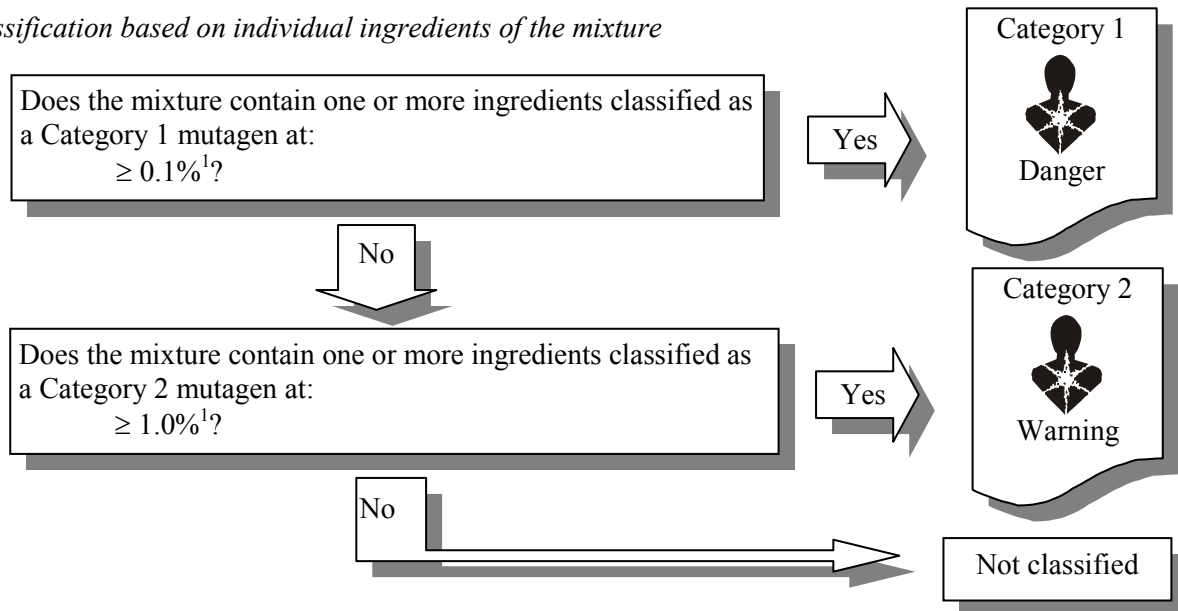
ssification based on individual ingredients of the mixture

Does the mixture contain one or more ingredients classified as a Category 1 mutagen at: $\geq 0.1\%^1$?

Yes

Category 1

Danger

No

Does the mixture contain one or more ingredients classified as a Category 2 mutagen at: $\geq 1.0\%^1$?

Yes

Category 2

Warning

No

Not classified